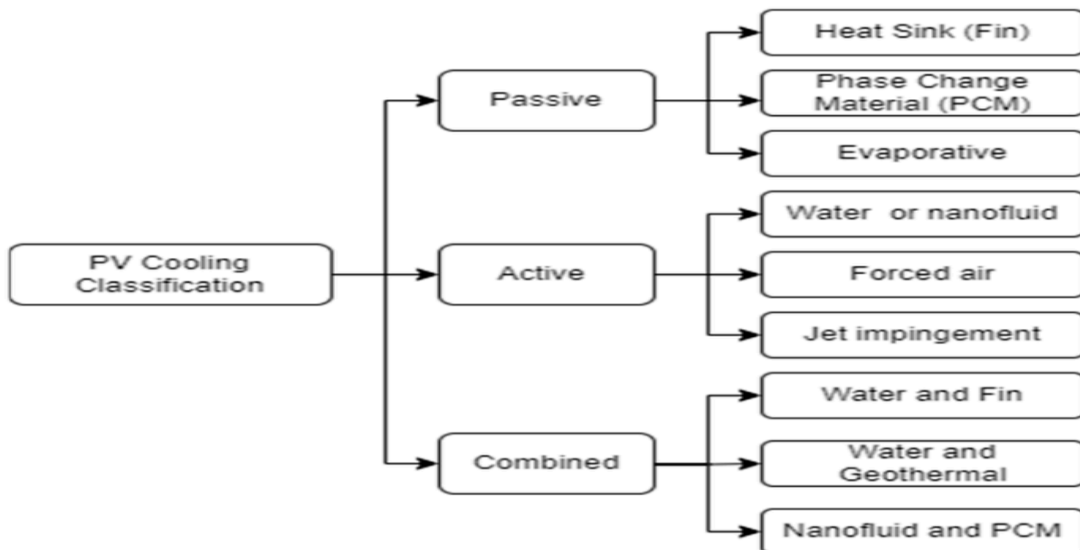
PV Cooling Classification

Passive

Heat Sink (Fin)

Phase Change Material (PCM)

Evaporative

Active

Water or nanofluid

Forced air

Jet impingement

Combined

Water and Fin

Water and Geothermal

Nanofluid and PCM